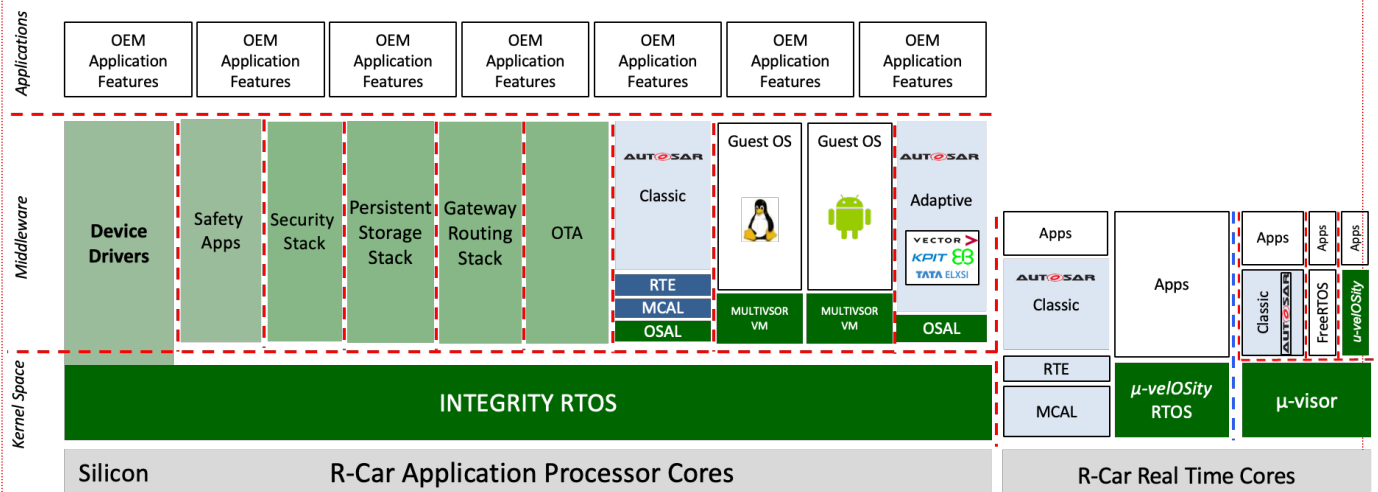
Applications

OEM Application Features

OEM Application Features

OEM Application Features

OEM Application Features

OEM Application Features

OEM Application Features

OEM Application Features

Middleware

Device Drivers

Safety Apps

Security Stack

Persistent Storage Stack

Gateway Routing Stack

OTA

AUTOSAR
Classic

RTE
MCAL
OSAL

Guest OS

MULTIVSOR VM

Guest OS

MULTIVSOR VM

AUTOSAR
Adaptive

VECTOR
KPIT
TATA ELXSI

OSAL

Apps

AUTOSAR
Classic

Apps

Apps

Apps

Apps

Classic AUTOSAR

FreeRTOS

μ-velOSity

Kernel Space

INTEGRITY RTOS

RTE

MCAL

μ-velOSity RTOS

μ-visor

Silicon

R-Car Application Processor Cores

R-Car Real Time Cores